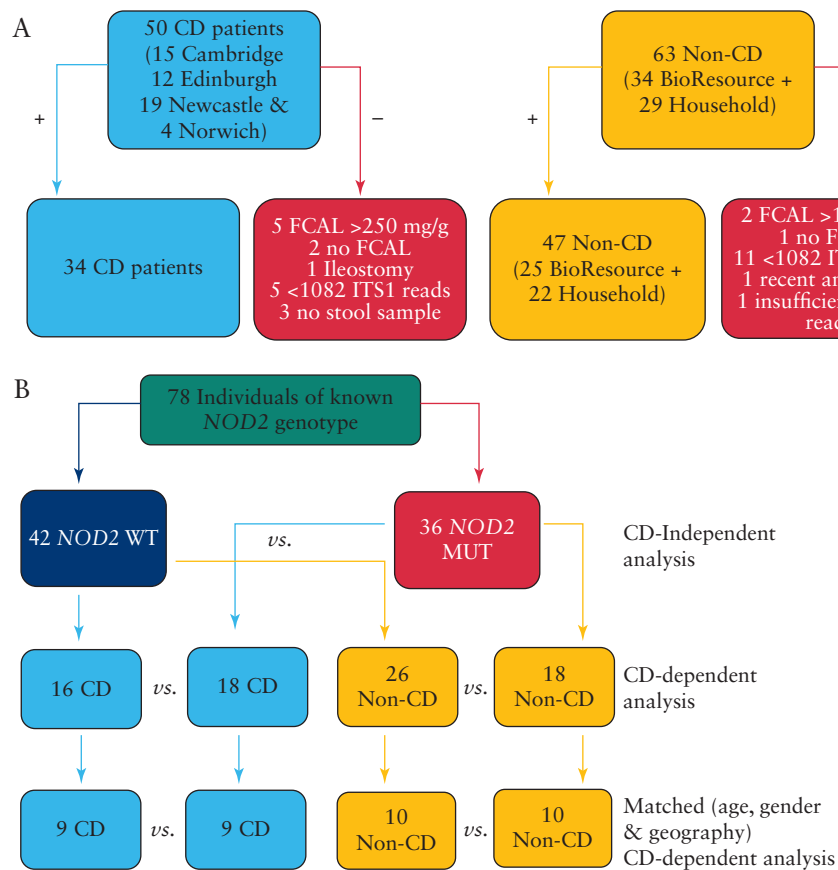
A

50 CD patients (15 Cambridge 12 Edinburgh 19 Newcastle & 4 Norwich)

+

−

34 CD patients

5 FCAL >250 mg/g
2 no FCAL
1 Ileostomy
5 <1082 ITS1 reads
3 no stool sample

63 Non-CD (34 BioResource + 29 Household)

+

47 Non-CD (25 BioResource + 22 Household)

2 FCAL >1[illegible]
1 no F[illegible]
11 <1082 IT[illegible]
1 recent an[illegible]
1 insufficien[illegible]
read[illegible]

B

78 Individuals of known *NOD2* genotype

42 *NOD2* WT

*vs.*

36 *NOD2* MUT

CD-Independent analysis

16 CD *vs.* 18 CD

26 Non-CD *vs.* 18 Non-CD

CD-dependent analysis

9 CD *vs.* 9 CD

10 Non-CD *vs.* 10 Non-CD

Matched (age, gender & geography) CD-dependent analysis